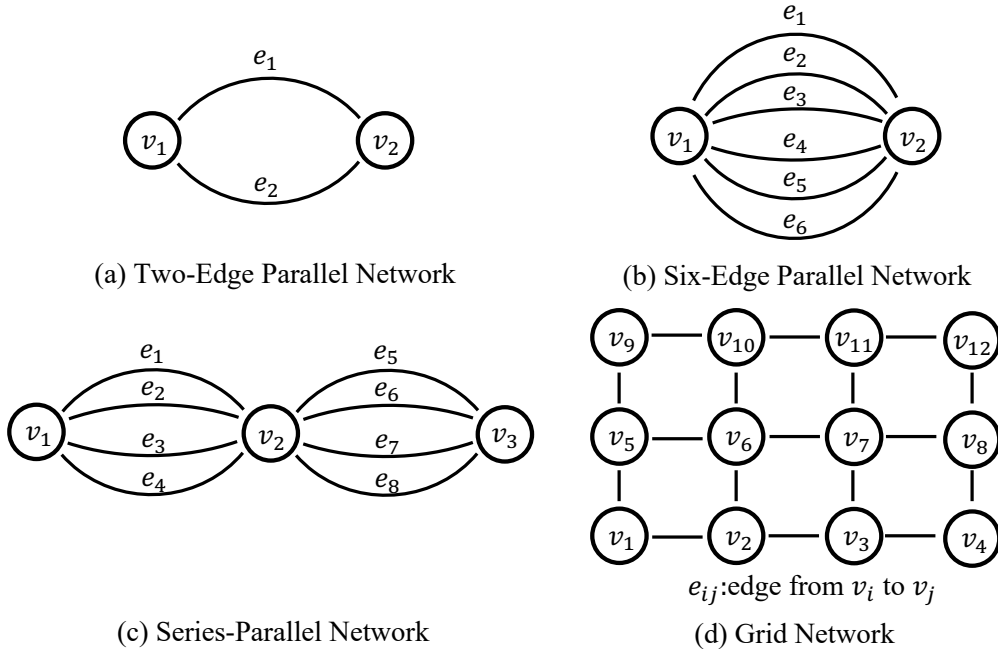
$e_1$

$v_1$ $v_2$

$e_2$

(a) Two-Edge Parallel Network

$e_1$
$e_2$
$e_3$
$v_1$ $e_4$ $v_2$
$e_5$
$e_6$

(b) Six-Edge Parallel Network

$e_1$ $e_5$
$e_2$ $e_6$
$v_1$ $v_2$ $v_3$
$e_3$ $e_7$
$e_4$ $e_8$

(c) Series-Parallel Network

$v_9$ $v_{10}$ $v_{11}$ $v_{12}$
$v_5$ $v_6$ $v_7$ $v_8$
$v_1$ $v_2$ $v_3$ $v_4$

$e_{ij}$:edge from $v_i$ to $v_j$

(d) Grid Network